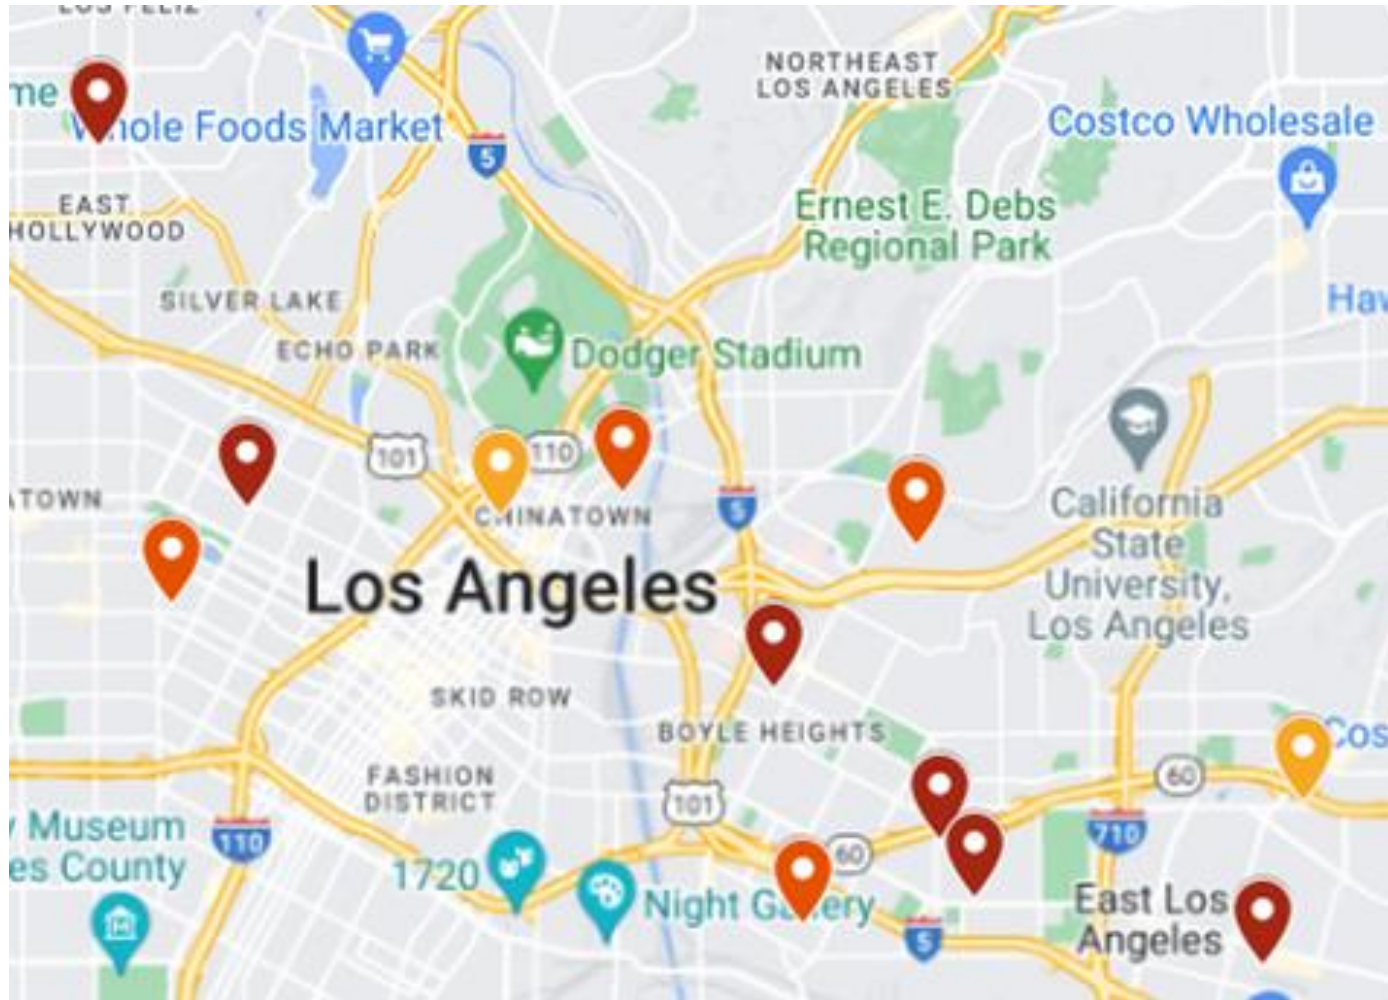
me
Whole Foods Market
5
NORTHEAST LOS ANGELES
Costco Wholesale
EAST HOLLYWOOD
Ernest E. Debs Regional Park
SILVER LAKE
Hav
ECHO PARK
Dodger Stadium
101
110
TOWN
CHINATOWN
5
California State University, Los Angeles
Los Angeles
SKID ROW
BOYLE HEIGHTS
Cos
FASHION DISTRICT
60
Museum
101
110
60
710
es County
1720
Night Gallery
East Los Angeles
5